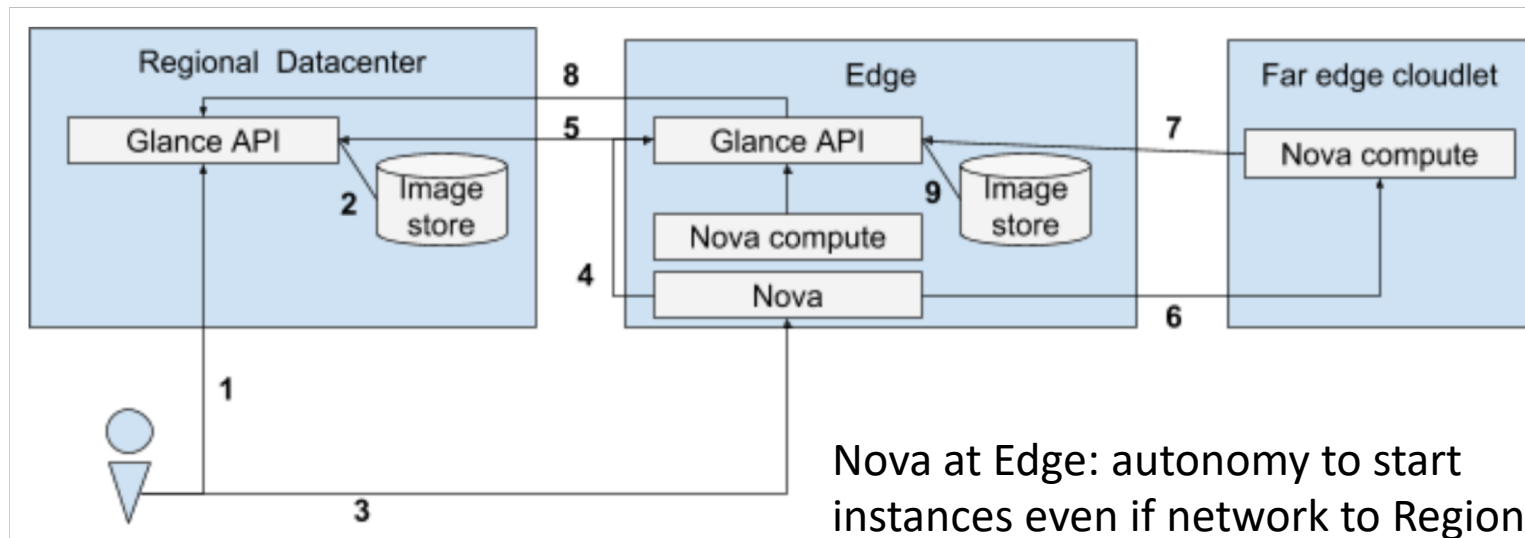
Regional Datacenter

Glance API

2

Image store

8

5

Edge

Glance API

9

Image store

Nova compute

4

Nova

Far edge cloudlet

7

Nova compute

6

1

3

Nova at Edge: autonomy to start instances even if network to Region